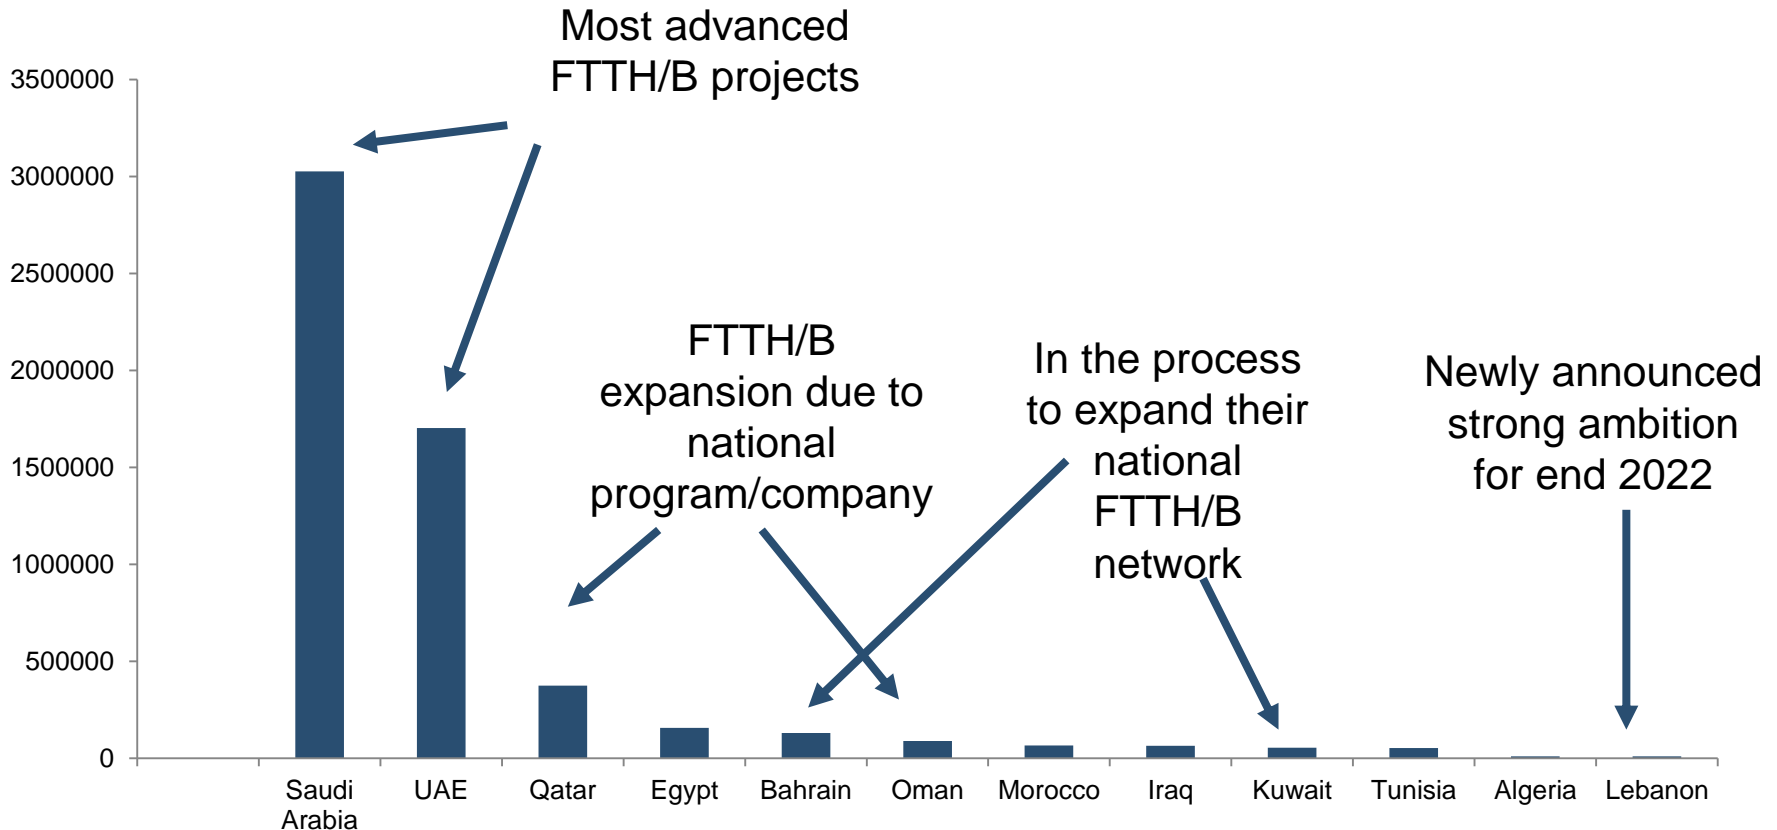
Most advanced FTTH/B projects

3500000
3000000
2500000
2000000
1500000
1000000
500000
0

FTTH/B expansion due to national program/company

In the process to expand their national FTTH/B network

Newly announced strong ambition for end 2022

Saudi Arabia
UAE
Qatar
Egypt
Bahrain
Oman
Morocco
Iraq
Kuwait
Tunisia
Algeria
Lebanon